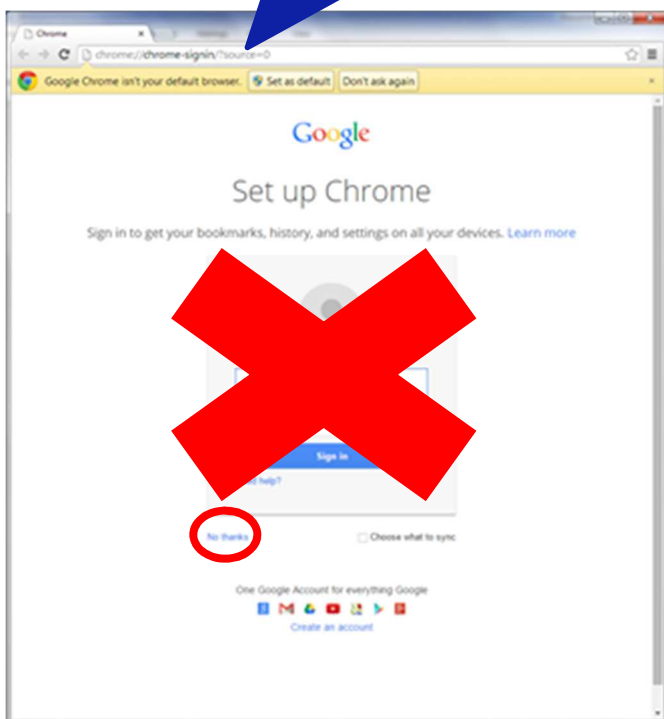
Chrome

chrome://chrome-signin/?source=0

Google Chrome isn't your default browser. Set as default Don't ask again

Google

Set up Chrome

Sign in to get your bookmarks, history, and settings on all your devices. Learn more

Sign in

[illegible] help?

No thanks

Choose what to sync

One Google Account for everything Google

Create an account